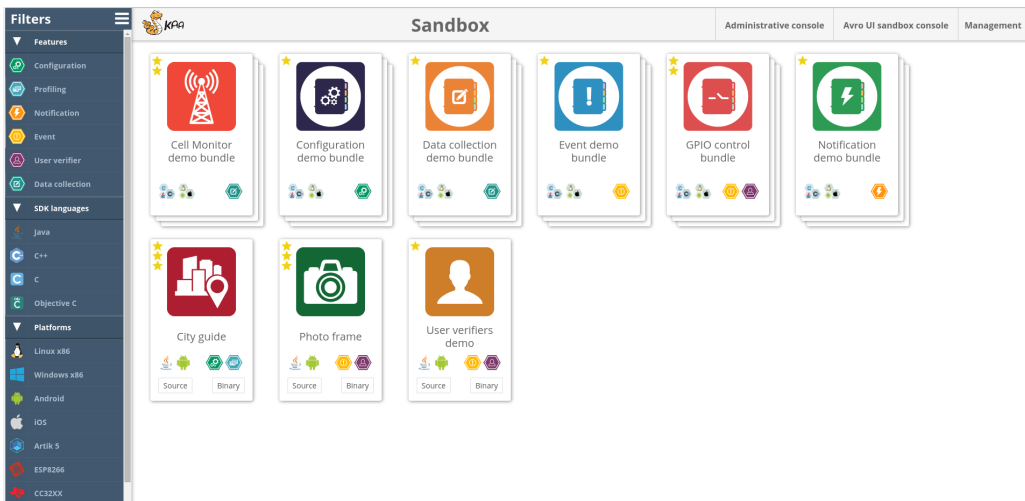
Filters

Features

Configuration

Profiling

Notification

Event

User verifier

Data collection

SDK languages

Java

C++

C

Objective C

Platforms

Linux x86

Windows x86

Android

iOS

Artik 5

ESP8266

CC32XX

KAA

Sandbox

Administrative console

Avro UI sandbox console

Management

Cell Monitor demo bundle

Configuration demo bundle

Data collection demo bundle

Event demo bundle

GPIO control bundle

Notification demo bundle

City guide

Source

Binary

Photo frame

Source

Binary

User verifiers demo

Source

Binary